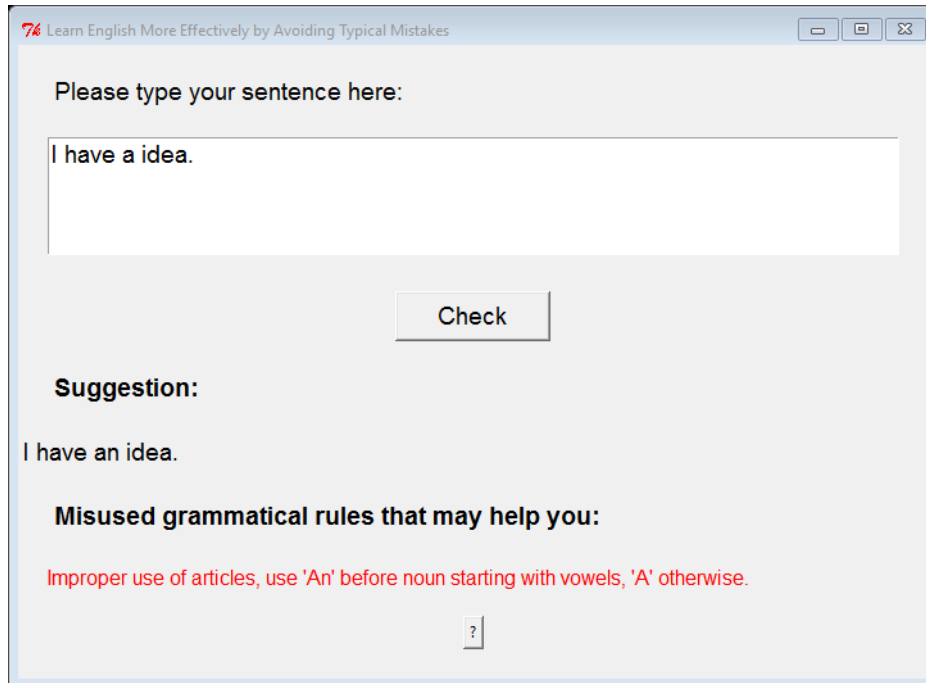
Learn English More Effectively by Avoiding Typical Mistakes

Please type your sentence here:

I have a idea.

Check

Suggestion:

I have an idea.

Misused grammatical rules that may help you:

Improper use of articles, use 'An' before noun starting with vowels, 'A' otherwise.

?